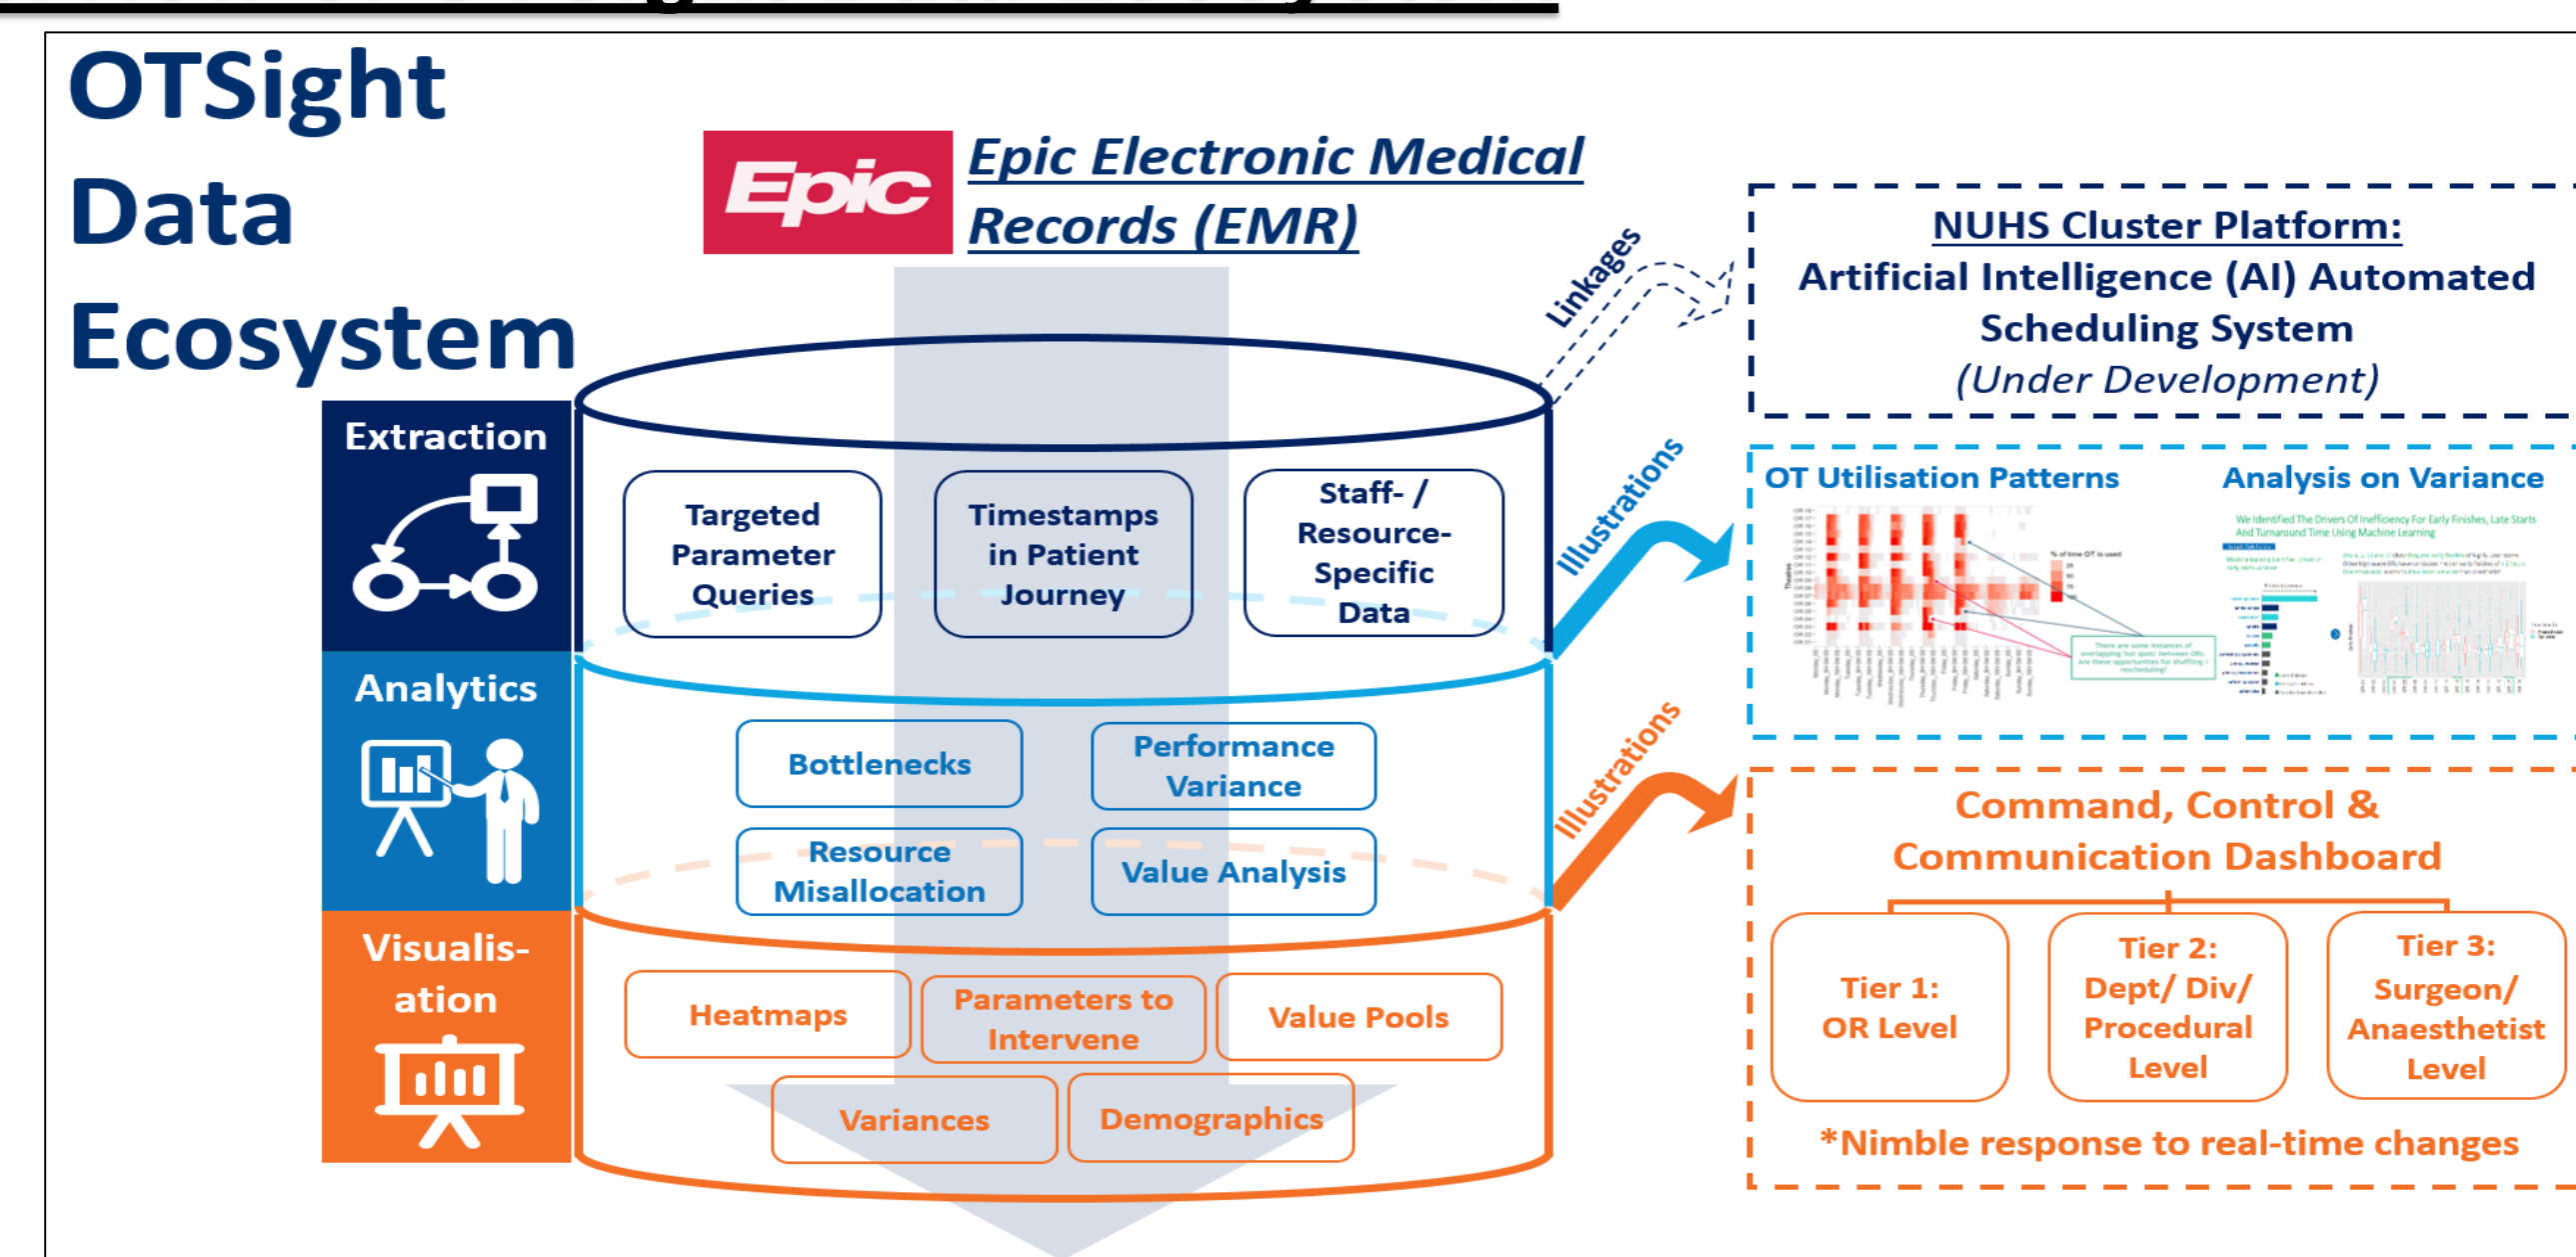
OTSight Data Ecosystem

Epic

Epic Electronic Medical Records (EMR)

Extraction

Targeted Parameter Queries

Timestamps in Patient Journey

Staff- / Resource-Specific Data

Analytics

Bottlenecks

Performance Variance

Resource Misallocation

Value Analysis

Visualis-ation

Heatmaps

Parameters to Intervene

Value Pools

Variances

Demographics

Linkages

Illustrations

Illustrations

NUHS Cluster Platform:
Artificial Intelligence (AI) Automated Scheduling System
(Under Development)

OT Utilisation Patterns

Analysis on Variance

We Identified The Drivers Of Inefficiency For Early Finishes, Late Starts And Turnaround Time Using Machine Learning

Command, Control & Communication Dashboard

Tier 1: OR Level

Tier 2: Dept/ Div/ Procedural Level

Tier 3: Surgeon/ Anaesthetist Level

*Nimble response to real-time changes